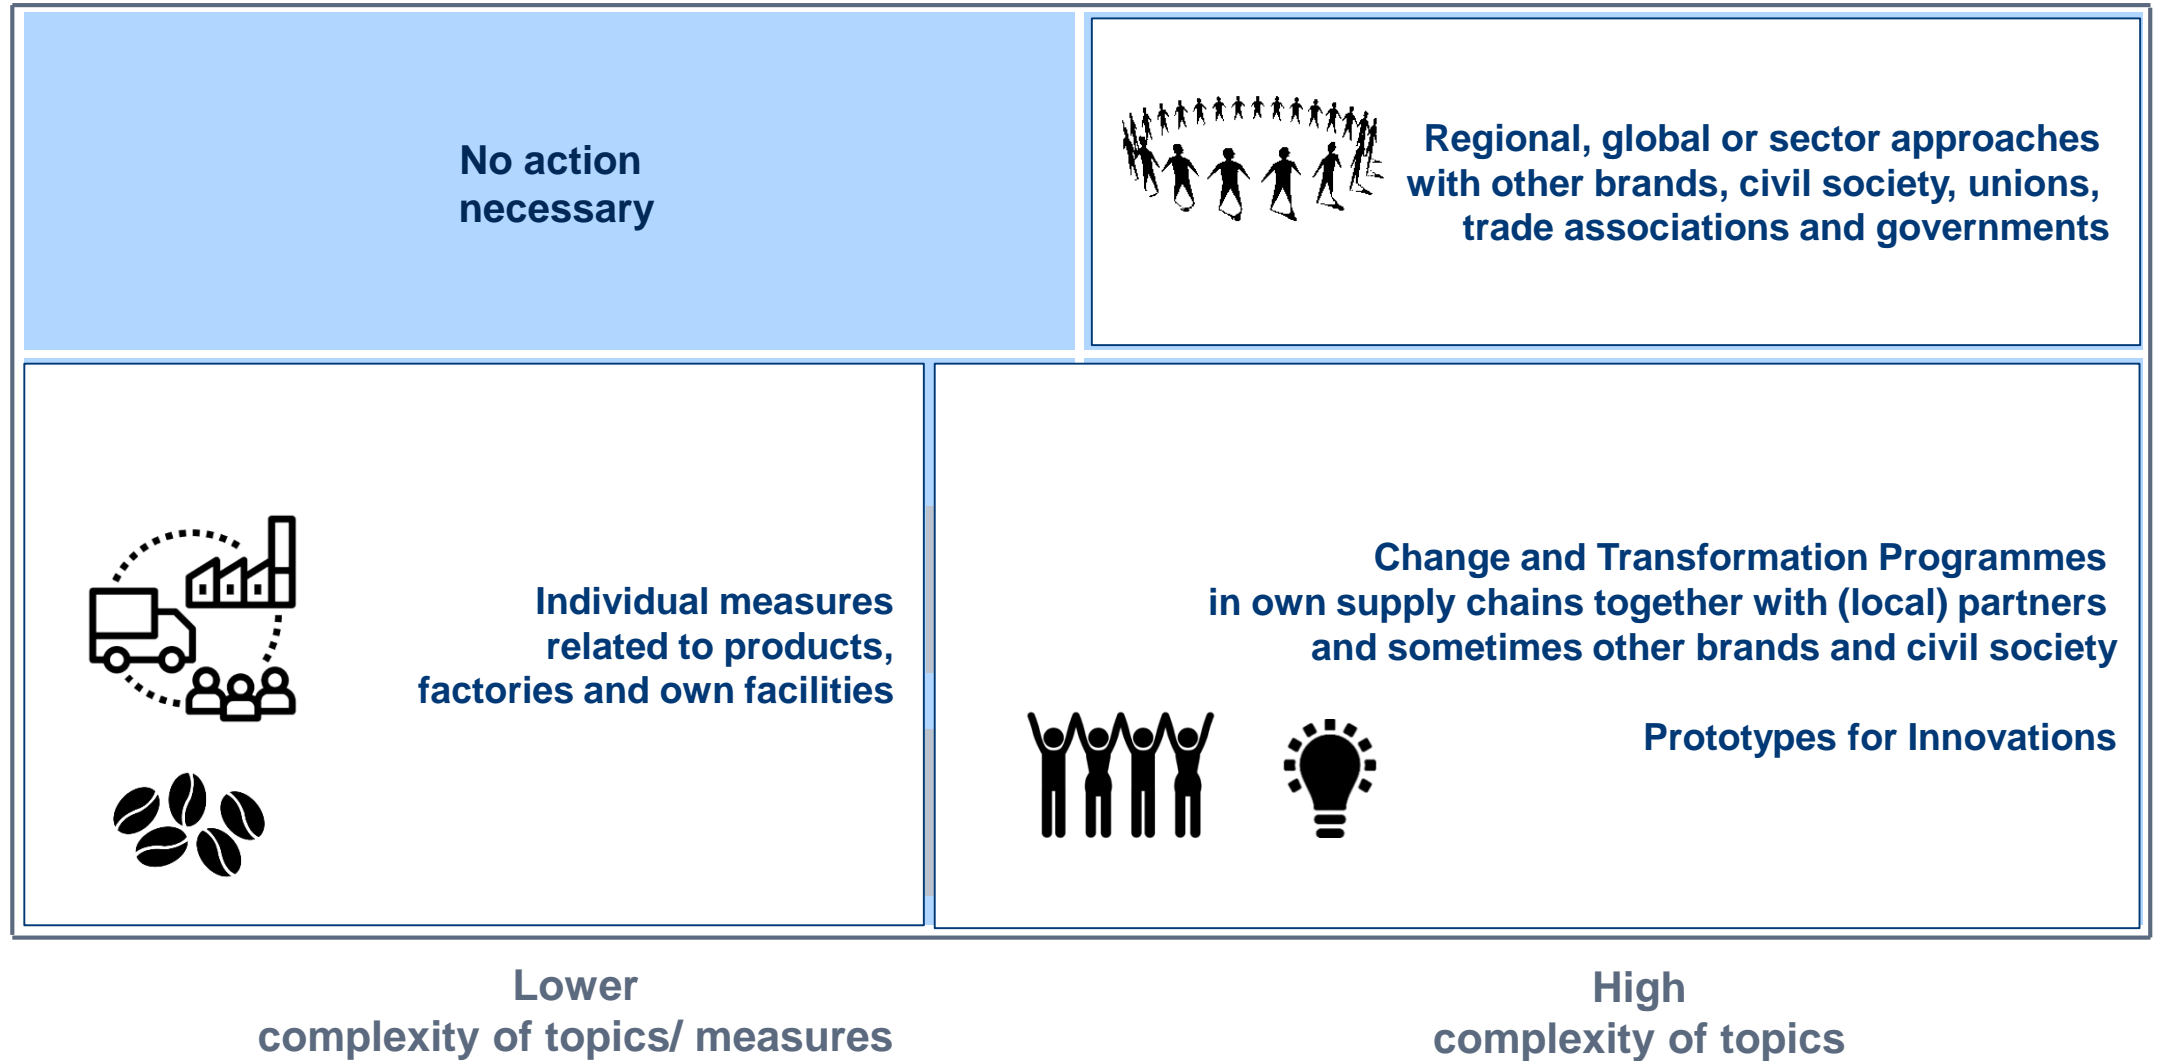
No action necessary

Regional, global or sector approaches with other brands, civil society, unions, trade associations and governments

Individual measures related to products, factories and own facilities

Change and Transformation Programmes in own supply chains together with (local) partners and sometimes other brands and civil society

Prototypes for Innovations

Lower
complexity of topics/ measures

High
complexity of topics